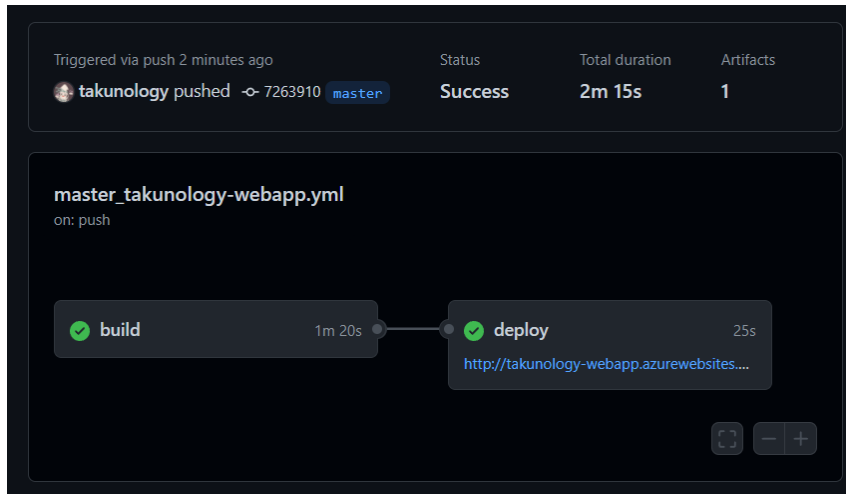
Triggered via push 2 minutes ago
takunology pushed 7263910 master

Status
Success

Total duration
2m 15s

Artifacts
1

master_takunology-webapp.yml
on: push

build 1m 20s

deploy 25s
http://takunology-webapp.azurewebsites....

−
+